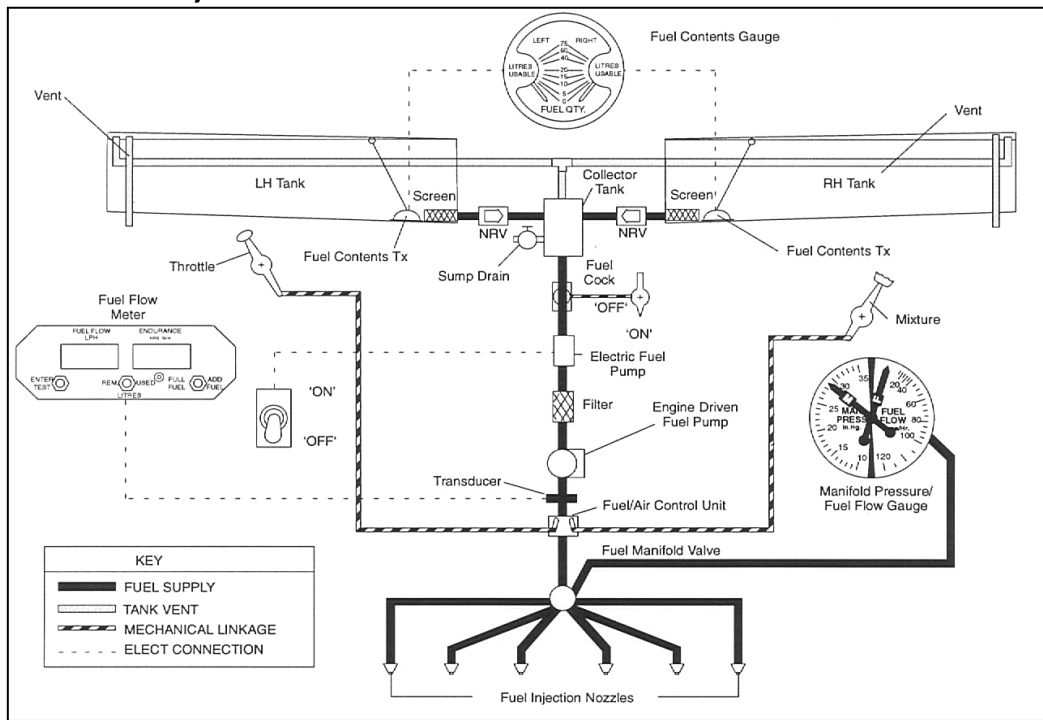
Fuel Contents Gauge

LEFT RIGHT
75
60
40
20
15
10
5
0
LITRES USABLE
LITRES USABLE
FUEL QTY.

Vent

Vent

LH Tank

RH Tank

Screen

Collector Tank

Screen

NRV

NRV

Fuel Contents Tx

Fuel Contents Tx

Sump Drain

Throttle

Fuel Cock

'OFF'

'ON'

Mixture

Fuel Flow Meter

FUEL FLOW LPH

ENDURANCE HRS MIN

ENTER TEST

REM

USED

FULL FUEL

ADD FUEL

LITRES

Electric Fuel Pump

'ON'

'OFF'

Filter

Engine Driven Fuel Pump

35
30
25
20
15
10
MANI PRESS In.Hg.
FUEL FLOW
20
40
60
80
100
120

Transducer

Fuel/Air Control Unit

Manifold Pressure/ Fuel Flow Gauge

KEY

FUEL SUPPLY

TANK VENT

MECHANICAL LINKAGE

ELECT CONNECTION

Fuel Manifold Valve

Fuel Injection Nozzles